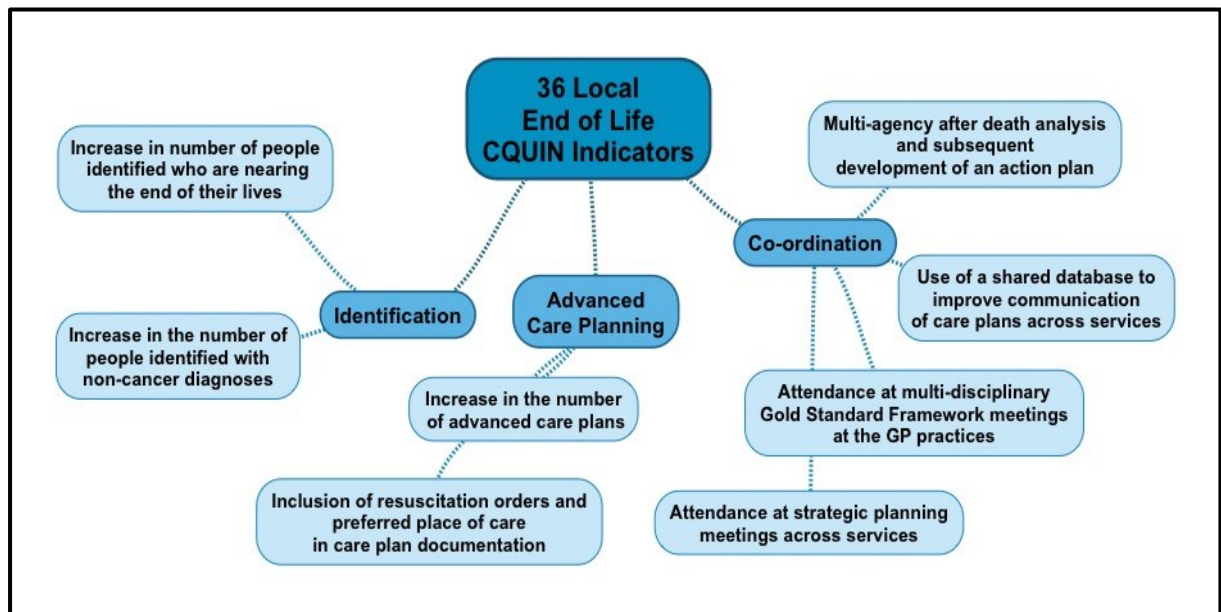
36 Local End of Life CQUIN Indicators

Increase in number of people identified who are nearing the end of their lives

Identification

Increase in the number of people identified with non-cancer diagnoses

Advanced Care Planning

Increase in the number of advanced care plans

Inclusion of resuscitation orders and preferred place of care in care plan documentation

Co-ordination

Multi-agency after death analysis and subsequent development of an action plan

Use of a shared database to improve communication of care plans across services

Attendance at multi-disciplinary Gold Standard Framework meetings at the GP practices

Attendance at strategic planning meetings across services